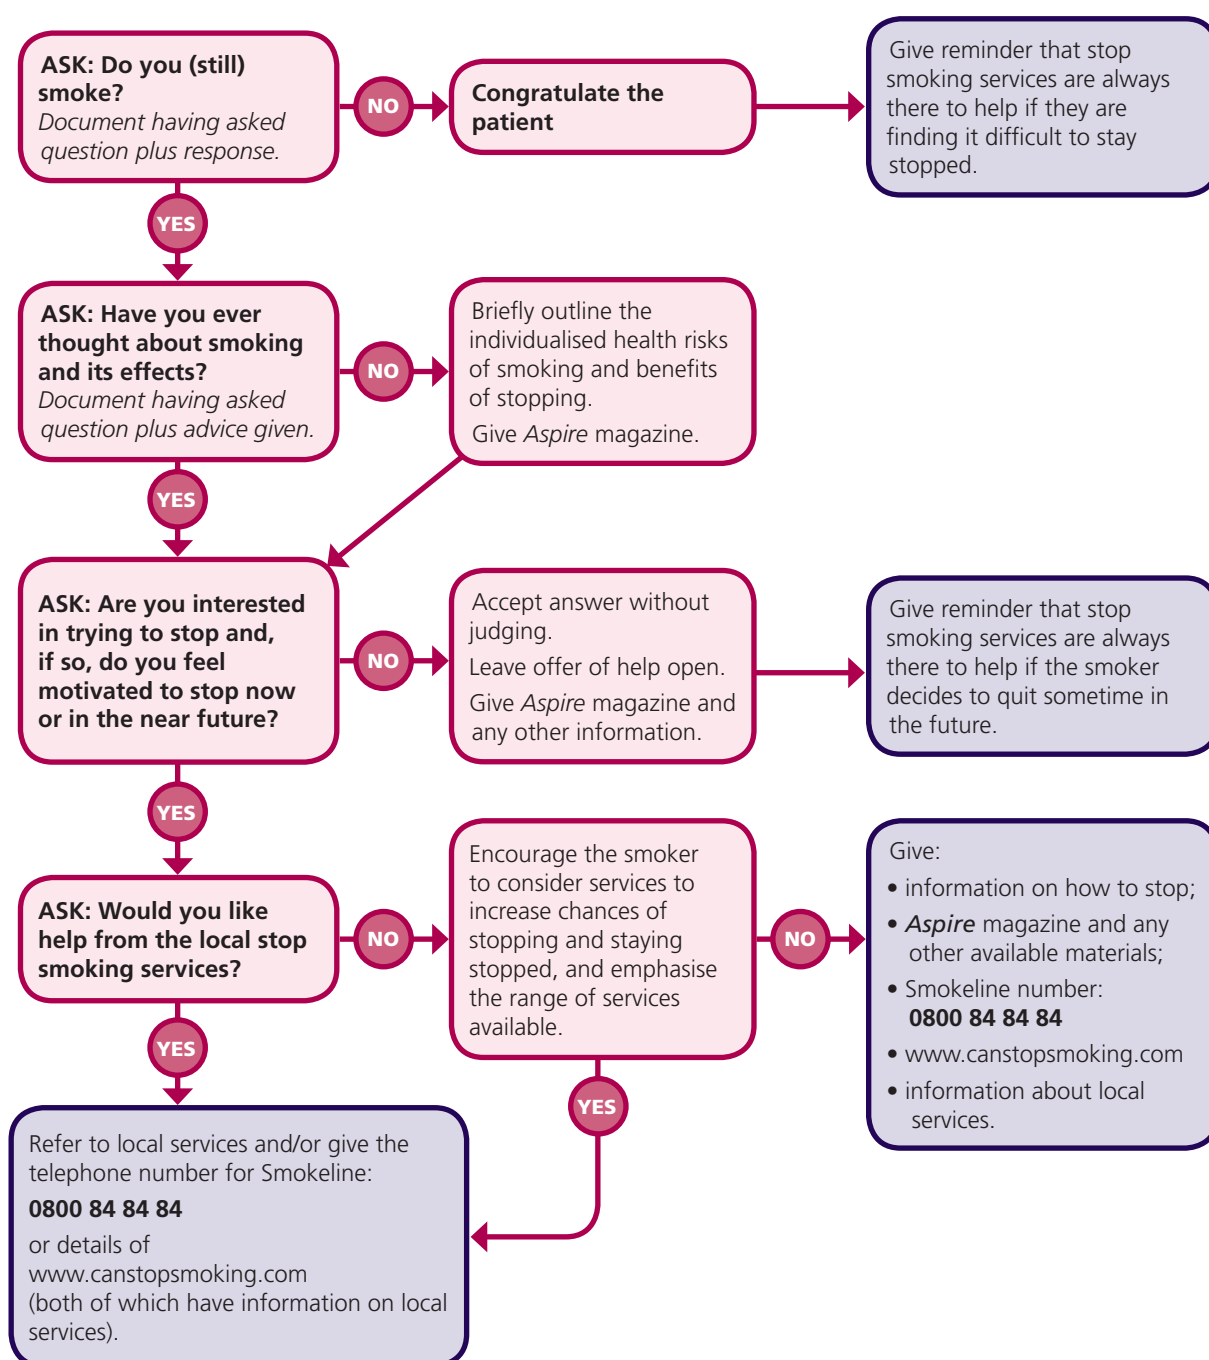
ASK: Do you (still) smoke?
Document having asked question plus response.

NO

Congratulate the patient

Give reminder that stop smoking services are always there to help if they are finding it difficult to stay stopped.

YES

ASK: Have you ever thought about smoking and its effects?
Document having asked question plus advice given.

NO

Briefly outline the individualised health risks of smoking and benefits of stopping.

Give Aspire magazine.

YES

ASK: Are you interested in trying to stop and, if so, do you feel motivated to stop now or in the near future?

NO

Accept answer without judging.

Leave offer of help open.

Give Aspire magazine and any other information.

Give reminder that stop smoking services are always there to help if the smoker decides to quit sometime in the future.

YES

ASK: Would you like help from the local stop smoking services?

NO

Encourage the smoker to consider services to increase chances of stopping and staying stopped, and emphasise the range of services available.

NO

Give:
• information on how to stop;
• Aspire magazine and any other available materials;
• Smokeline number: 0800 84 84 84
• www.canstopsmoking.com
• information about local services.

YES

YES

Refer to local services and/or give the telephone number for Smokeline:

0800 84 84 84

or details of www.canstopsmoking.com (both of which have information on local services).